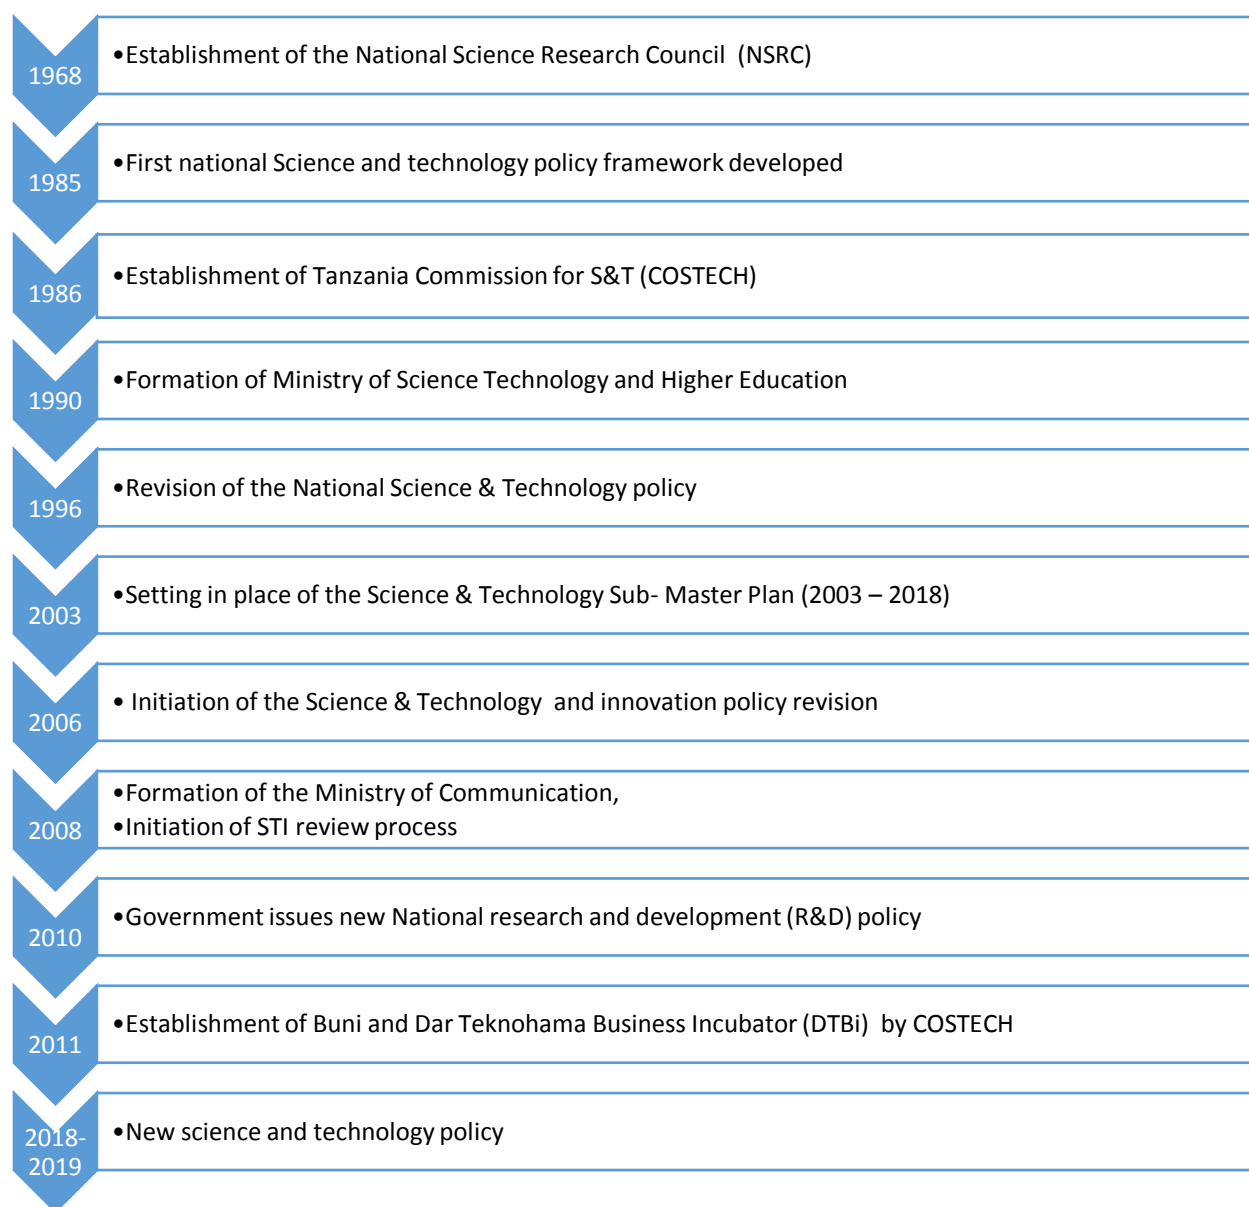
1968
•Establishment of the National Science Research Council (NSRC)

1985
•First national Science and technology policy framework developed

1986
•Establishment of Tanzania Commission for S&T (COSTECH)

1990
•Formation of Ministry of Science Technology and Higher Education

1996
•Revision of the National Science & Technology policy

2003
•Setting in place of the Science & Technology Sub- Master Plan (2003 – 2018)

2006
• Initiation of the Science & Technology and innovation policy revision

2008
•Formation of the Ministry of Communication,
•Initiation of STI review process

2010
•Government issues new National research and development (R&D) policy

2011
•Establishment of Buni and Dar Teknohama Business Incubator (DTBi) by COSTECH

2018-2019
•New science and technology policy